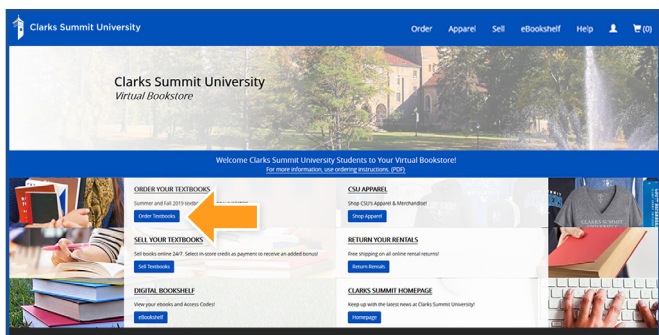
Clarks Summit University

Order Apparel Sell eBookshelf Help (0)

Clarks Summit University
Virtual Bookstore

Welcome Clarks Summit University Students to Your Virtual Bookstore!
For more information, use ordering instructions. (PDF)

ORDER YOUR TEXTBOOKS
Summer and Fall 2019 textb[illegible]
Order Textbooks

CSU APPAREL
Shop CSU's Apparel & Merchandise!
Shop Apparel

SELL YOUR TEXTBOOKS
Sell books online 24/7. Select in-store credit as payment to receive an added bonus!
Sell Textbooks

RETURN YOUR RENTALS
Free shipping on all online rental returns!
Return Rentals

DIGITAL BOOKSHELF
View your ebooks and Access Codes!
eBookshelf

CLARKS SUMMIT HOMEPAGE
Keep up with the latest news at Clarks Summit University!
Homepage

CLARKS SUMMIT UNIVERSITY